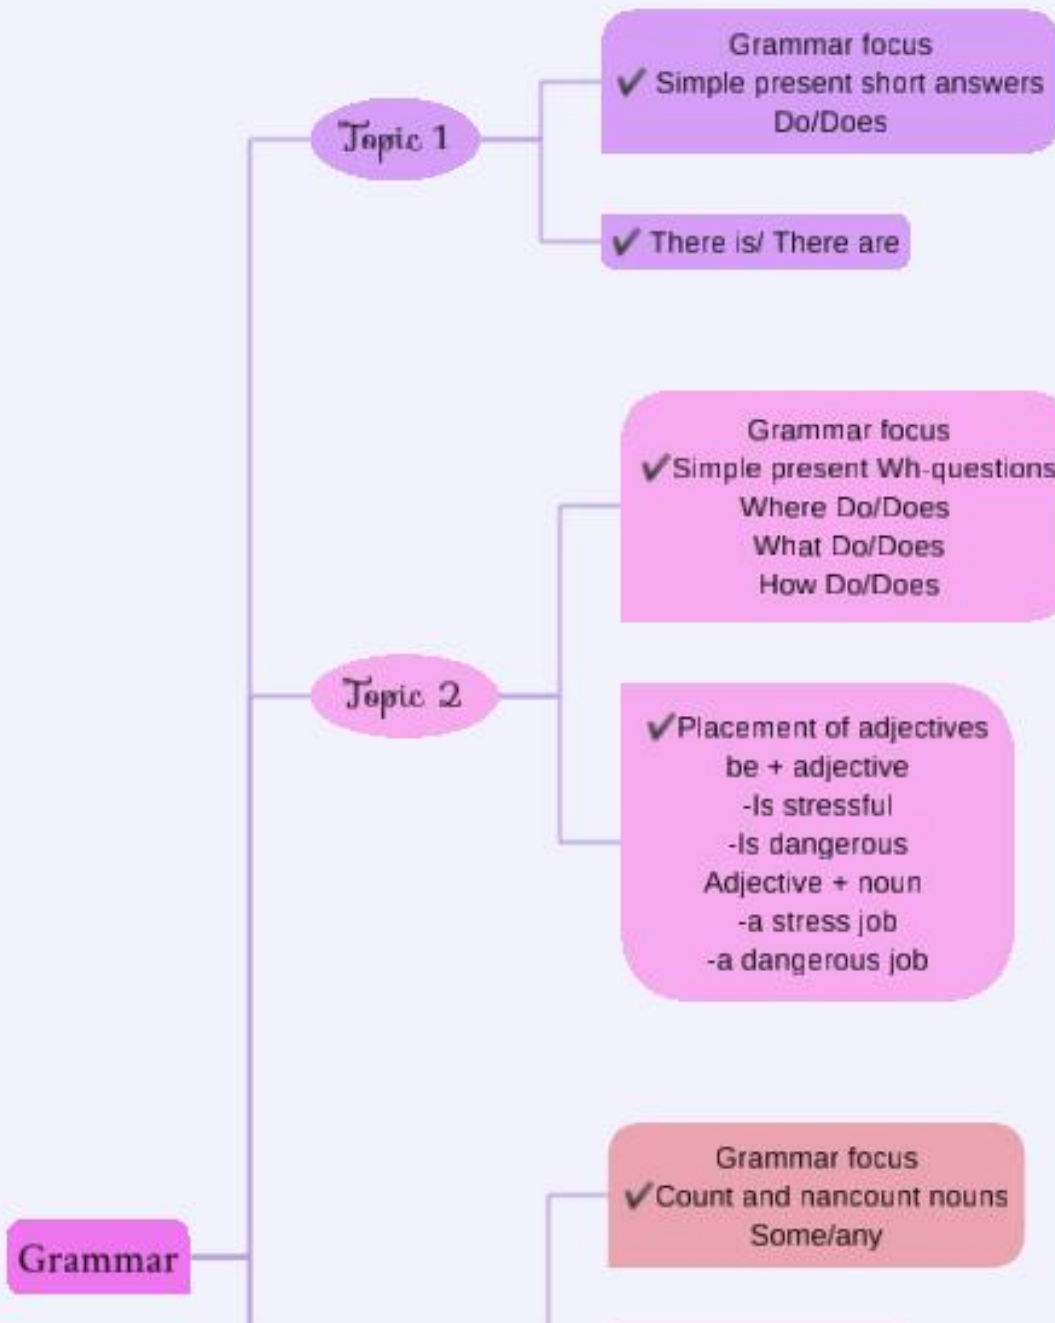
Topic 1

Grammar focus
✔ Simple present short answers
Do/Does

✔ There is/ There are

Topic 2

Grammar focus
✔Simple present Wh-questions
Where Do/Does
What Do/Does
How Do/Does

✔Placement of adjectives
be + adjective
-Is stressful
-Is dangerous
Adjective + noun
-a stress job
-a dangerous job

Grammar

Grammar focus
✔Count and nancount nouns
Some/any